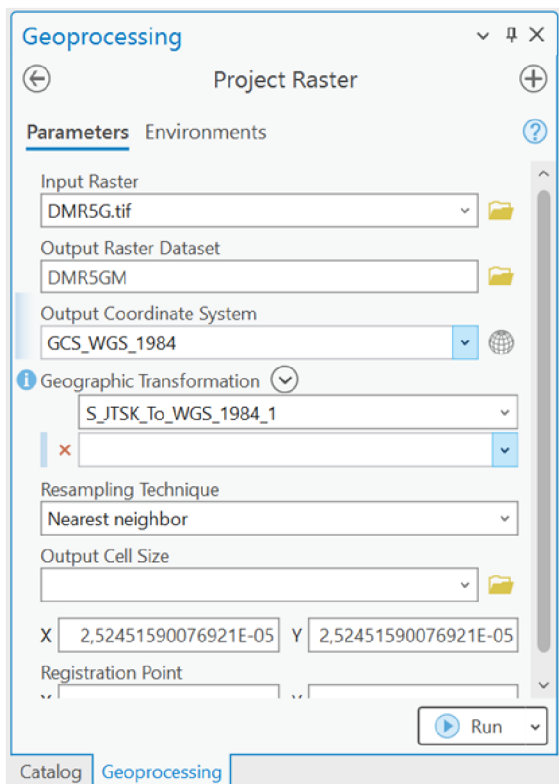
Geoprocessing

Project Raster

Parameters Environments

Input Raster
DMR5G.tif

Output Raster Dataset
DMR5GM

Output Coordinate System
GCS_WGS_1984

Geographic Transformation
S_JTSK_To_WGS_1984_1

Resampling Technique
Nearest neighbor

Output Cell Size

X 2,52451590076921E-05 Y 2,52451590076921E-05

Registration Point
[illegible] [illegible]

Run

Catalog Geoprocessing